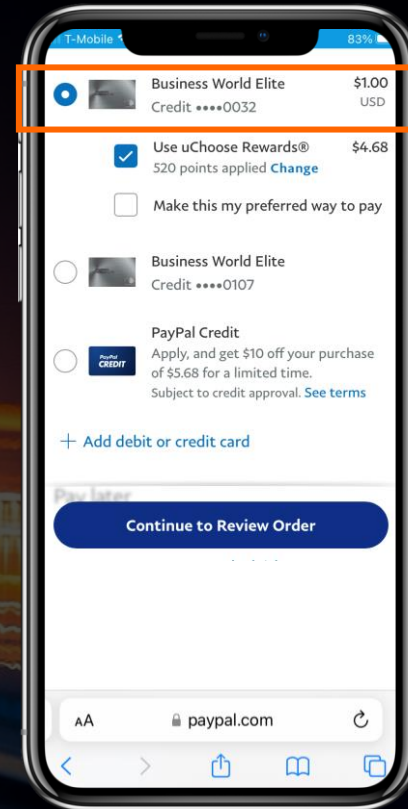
T-Mobile
83%

Business World Elite
Credit ••••0032
$1.00
USD

Use uChoose Rewards®
520 points applied Change
$4.68

Make this my preferred way to pay

Business World Elite
Credit ••••0107

PayPal Credit
Apply, and get $10 off your purchase of $5.68 for a limited time.
Subject to credit approval. See terms

PayPal CREDIT

+ Add debit or credit card

Pay later

Continue to Review Order

AA
paypal.com